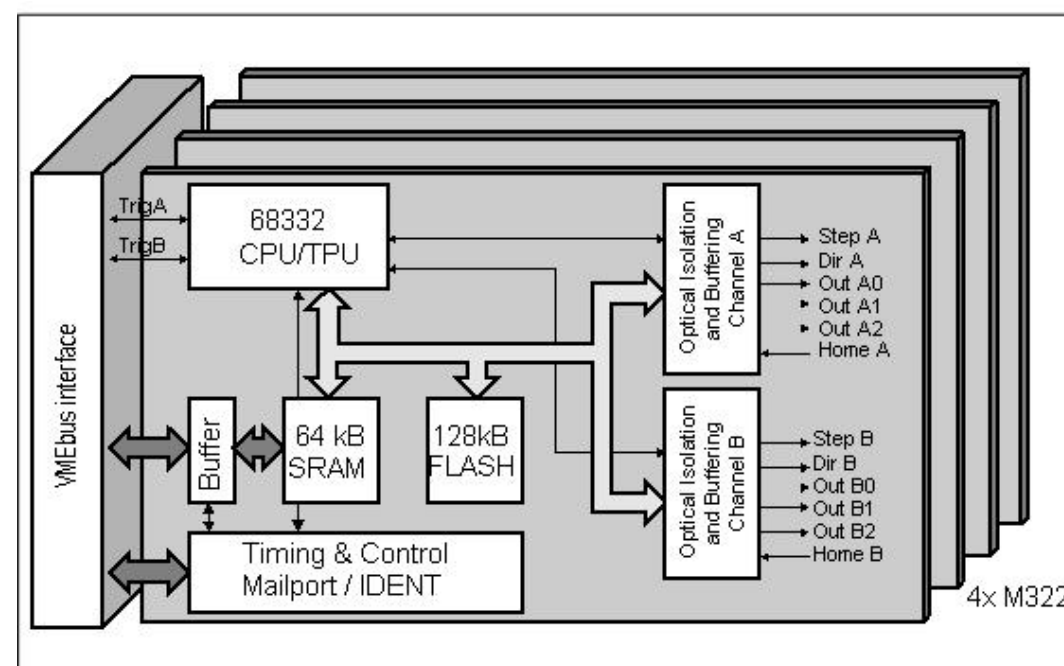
VMEbus interface

TrigA

TrigB

68332
CPU/TPU

Optical Isolation and Buffering Channel A

Step A
Dir A
Out A0
Out A1
Out A2
Home A

Buffer

64 kB
SRAM

128kB
FLASH

Optical Isolation and Buffering Channel B

Step B
Dir B
Out B0
Out B1
Out B2
Home B

Timing & Control
Mailport / IDENT

4x M322